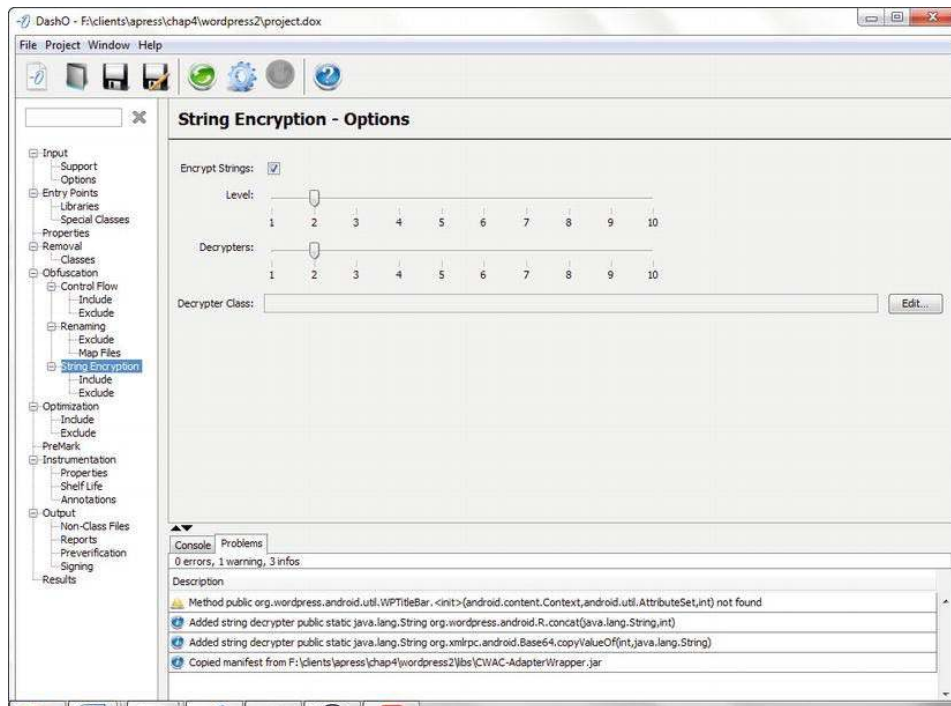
DashO - F:\clients\apress\chap4\wordpress2\project.dox

File Project Window Help

Input
Support
Options
Entry Points
Libraries
Special Classes
Properties
Removal
Classes
Obfuscation
Control Flow
Include
Exclude
Renaming
Exclude
Map Files
String Encryption
Include
Exclude
Optimization
Include
Exclude
PreMark
Instrumentation
Properties
Shelf Life
Annotations
Output
Non-Class Files
Reports
Preverification
Signing
Results

String Encryption - Options

Encrypt Strings:

Level:

1 2 3 4 5 6 7 8 9 10

Decrypters:

1 2 3 4 5 6 7 8 9 10

Decrypter Class:

Edit...

Console Problems

0 errors, 1 warning, 3 infos

Description

Method public org.wordpress.android.util.WPTitleBar.<init>(android.content.Context,android.util.AttributeSet,int) not found

Added string decrypter public static java.lang.String org.wordpress.android.R.concat(java.lang.String,int)

Added string decrypter public static java.lang.String org.xmlrpc.android.Base64.copyValueOf(int,java.lang.String)

Copied manifest from F:\clients\apress\chap4\wordpress2\libs\CWAC-AdapterWrapper.jar